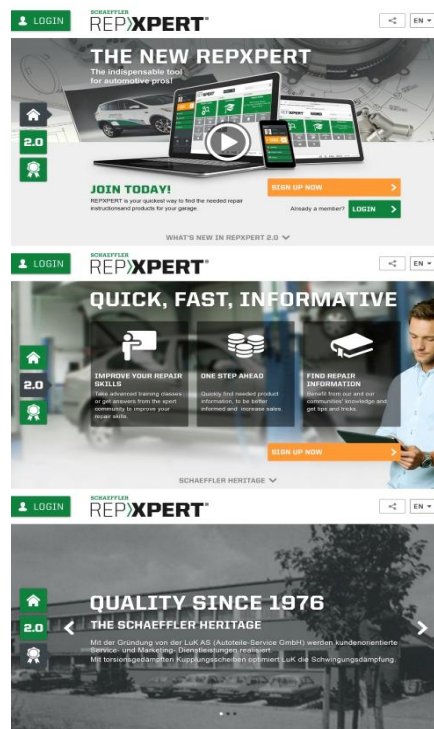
LOGIN SCHAEFFLER REPXPERT EN

THE NEW REPXPERT
The indispensable tool for automotive pros!

2.0

JOIN TODAY!
REPXPERT is your quickest way to find the needed repair instructionsand products for your garage.

SIGN UP NOW

Already a member? LOGIN

WHAT'S NEW IN REPXPERT 2.0

LOGIN SCHAEFFLER REPXPERT EN

QUICK, FAST, INFORMATIVE

2.0

IMPROVE YOUR REPAIR SKILLS
Take advanced training classes or get answers from the sport community to improve your repair skills.

ONE STEP AHEAD
Quickly find needed product information, to be better informed and increase sales.

FIND REPAIR INFORMATION
Benefit from our and our communities' knowledge and get tips and tricks.

SIGN UP NOW

SCHAEFFLER HERITAGE

LOGIN SCHAEFFLER REPXPERT EN

2.0

QUALITY SINCE 1976
THE SCHAEFFLER HERITAGE
Mit der Gründung von der LuK AS (Autoteile-Service GmbH) werden kundenorientierte Service- und Marketing- Dienstleistungen realisiert.
Mit torsionsgedämpften Kupplungsscheiben optimiert LuK die Schwingungsdämpfung.